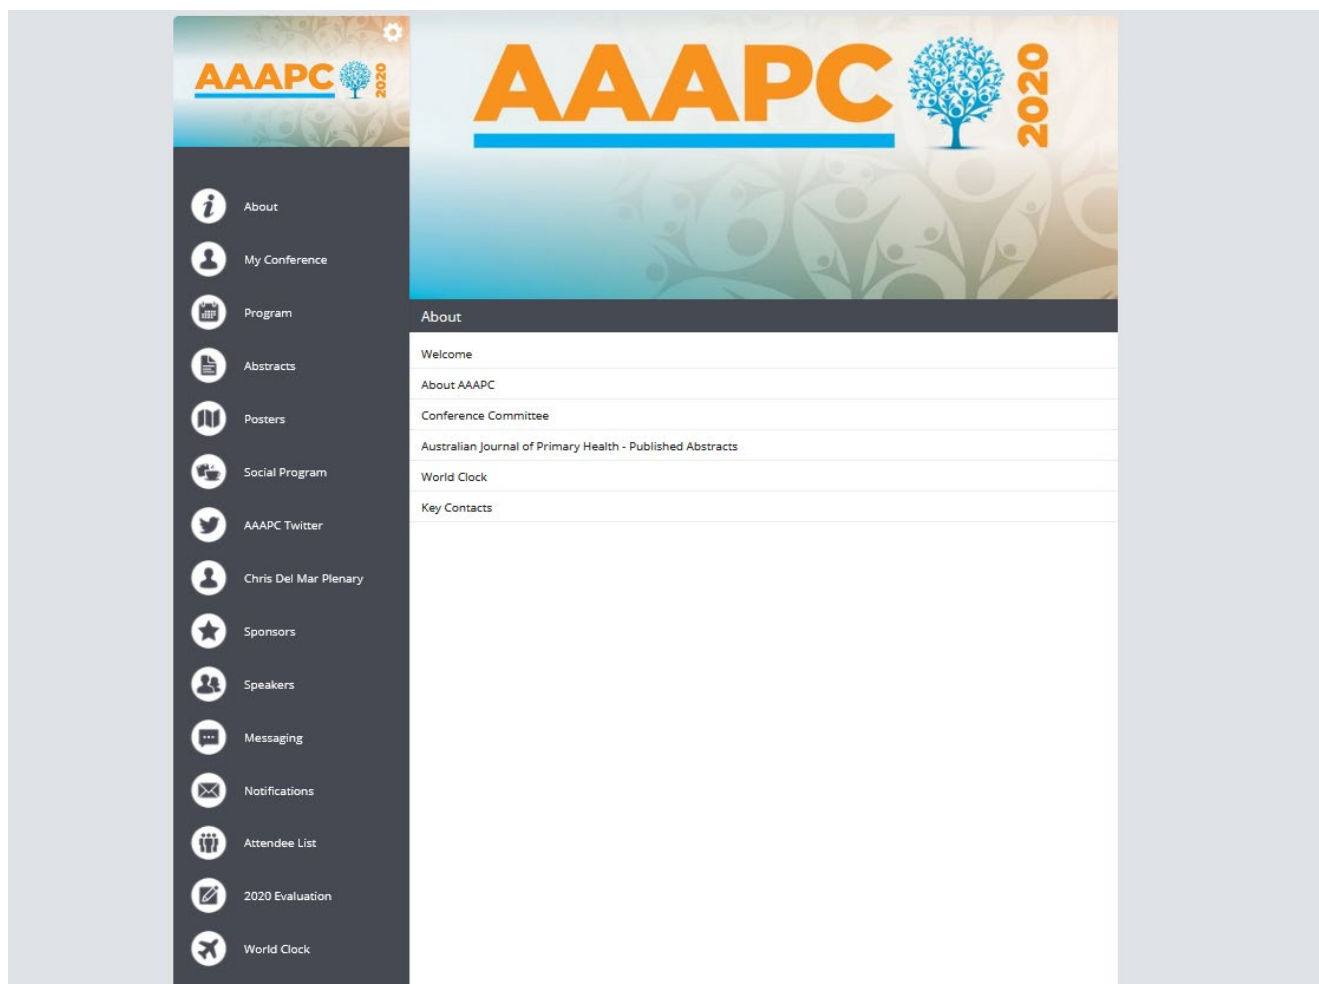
AAAPC 2020

About
My Conference
Program
Abstracts
Posters
Social Program
AAAPC Twitter
Chris Del Mar Plenary
Sponsors
Speakers
Messaging
Notifications
Attendee List
2020 Evaluation
World Clock

AAAPC 2020

About

Welcome
About AAAPC
Conference Committee
Australian Journal of Primary Health - Published Abstracts
World Clock
Key Contacts